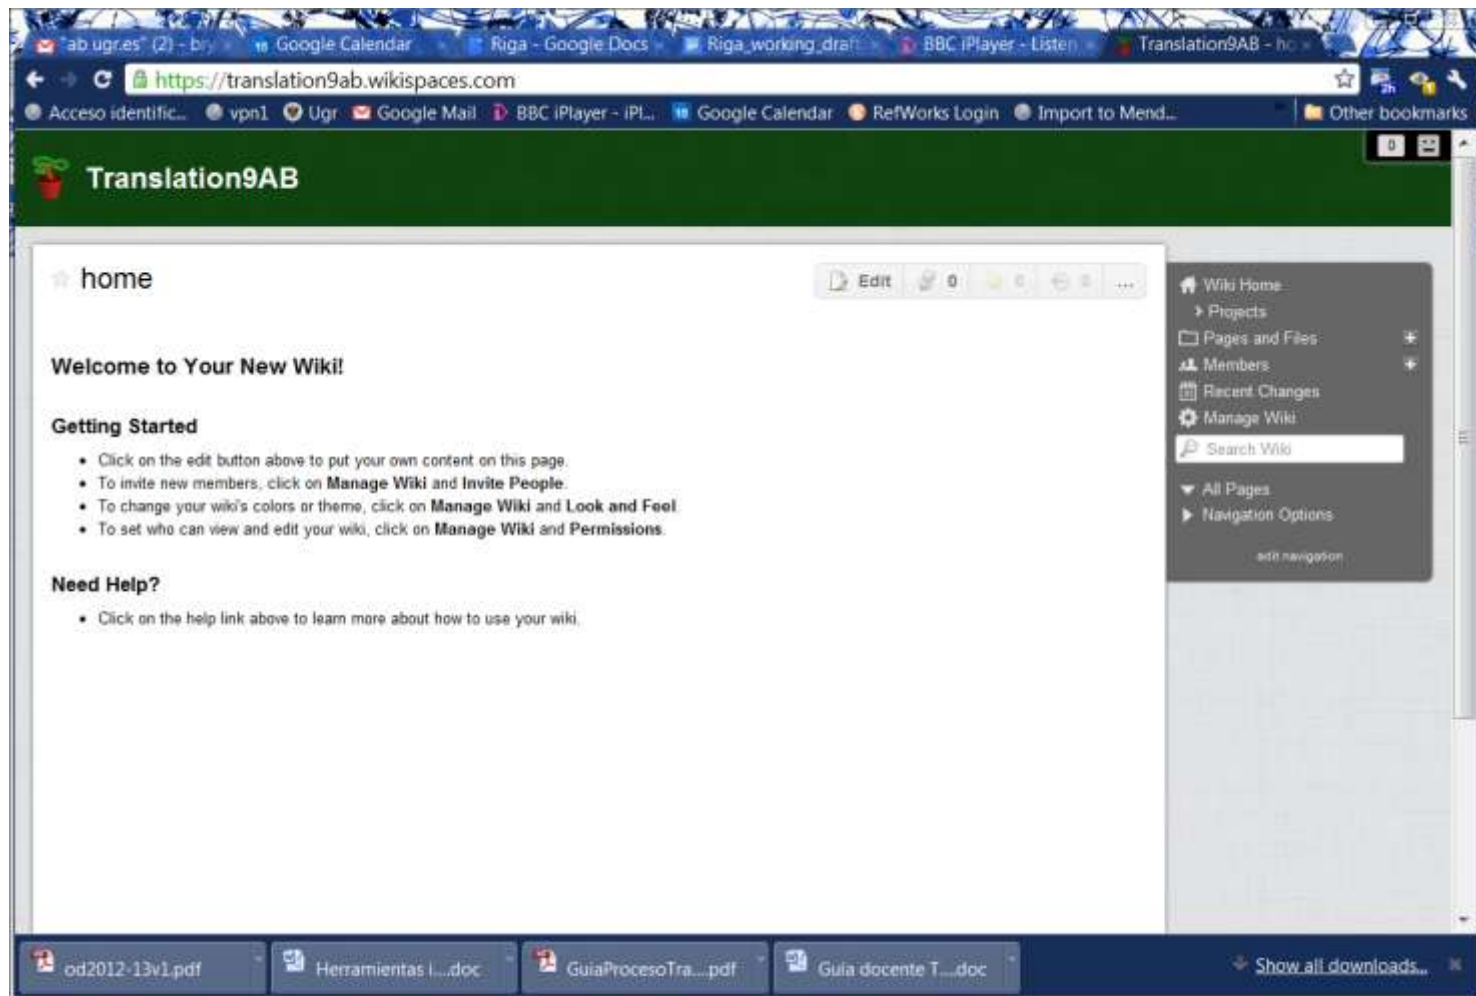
"ab ugr.es" (2) - b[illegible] | Google Calendar | Riga - Google Docs | Riga_working_draft | BBC iPlayer - Listen | Translation9AB - ho

https://translation9ab.wikispaces.com

Acceso identific... | vpn1 | Ugr | Google Mail | BBC iPlayer - iPl... | Google Calendar | RefWorks Login | Import to Mend... | Other bookmarks

Translation9AB

0

home

Edit 0 0 0 ...

Welcome to Your New Wiki!

Getting Started

- Click on the edit button above to put your own content on this page.
- To invite new members, click on **Manage Wiki** and **Invite People**.
- To change your wiki's colors or theme, click on **Manage Wiki** and **Look and Feel**.
- To set who can view and edit your wiki, click on **Manage Wiki** and **Permissions**.

Need Help?

- Click on the help link above to learn more about how to use your wiki.

Wiki Home
Projects
Pages and Files
Members
Recent Changes
Manage Wiki
Search Wiki
All Pages
Navigation Options
edit navigation

od2012-13v1.pdf | Herramientas i....doc | GuiaProcesoTra....pdf | Guia docente T....doc | Show all downloads...